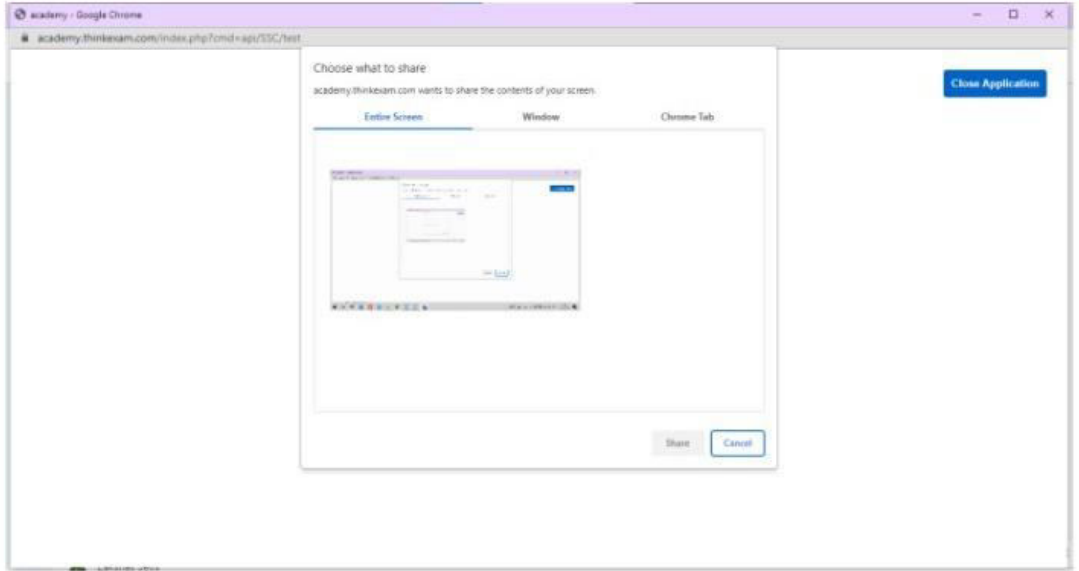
academy - Google Chrome

academy.thinkexam.com/index.php?cmd=api/SSC/test

Choose what to share

academy.thinkexam.com wants to share the contents of your screen.

Entire Screen

Window

Chrome Tab

Close Application

Share

Cancel